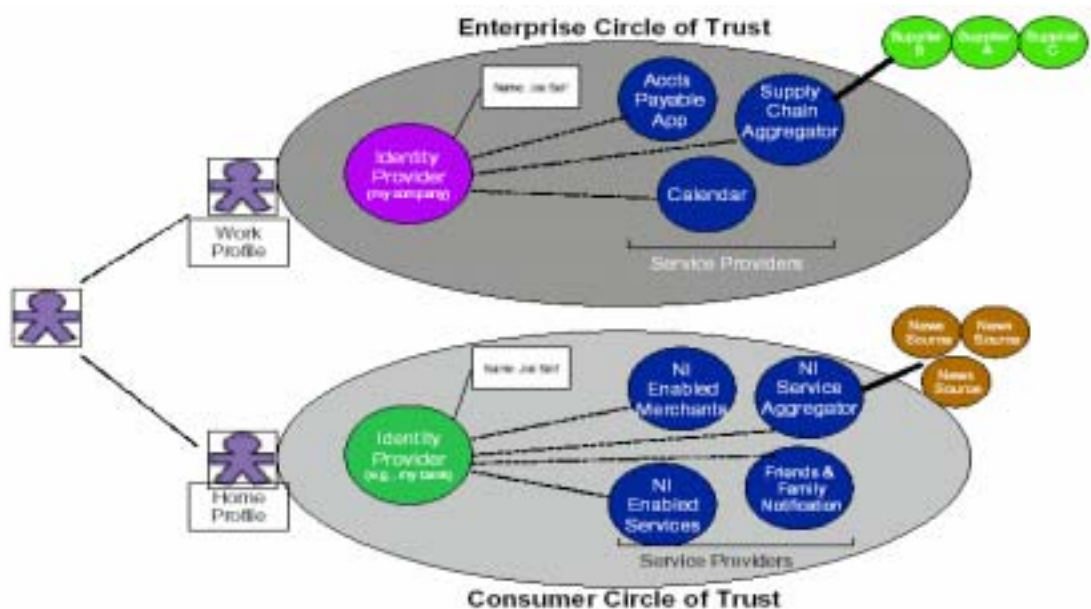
Enterprise Circle of Trust

Supplier B

Supplier A

Supplier C

Name: Joe Self

Accts Payable App

Supply Chain Aggregator

Identity Provider (my company)

Calendar

Work Profile

Service Providers

News Source

News Source

News Source

Name: Joe Self

NI Enabled Merchants

NI Service Aggregator

Identity Provider (e.g., my bank)

Friends & Family Notification

NI Enabled Services

Home Profile

Service Providers

Consumer Circle of Trust